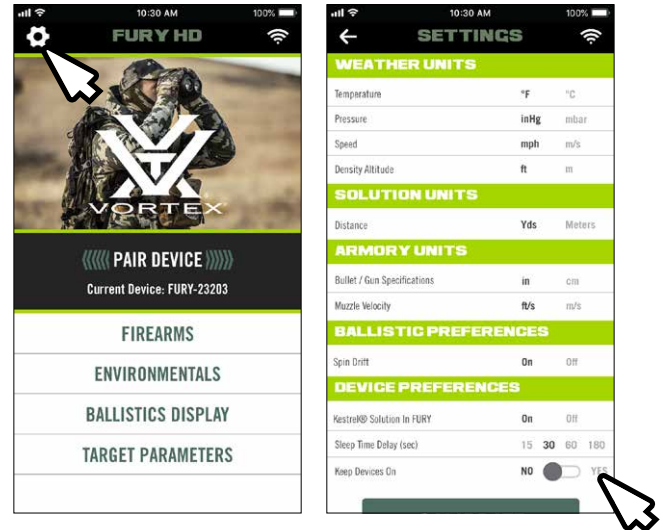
10:30 AM 100%

FURY HD

VORTEX

PAIR DEVICE

Current Device: FURY-23203

FIREARMS

ENVIRONMENTALS

BALLISTICS DISPLAY

TARGET PARAMETERS

10:30 AM 100%

SETTINGS

WEATHER UNITS

| | | |
|---|---|---|
| Temperature | °F | °C |
| Pressure | inHg | mbar |
| Speed | mph | m/s |
| Density Altitude | ft | m |

SOLUTION UNITS

| | | |
|---|---|---|
| Distance | Yds | Meters |

ARMORY UNITS

| | | |
|---|---|---|
| Bullet / Gun Specifications | in | cm |
| Muzzle Velocity | ft/s | m/s |

BALLISTIC PREFERENCES

| | | |
|---|---|---|
| Spin Drift | On | Off |

DEVICE PREFERENCES

| | | |
|---|---|---|
| Kestrel® Solution In FURY | On | Off |
| Sleep Time Delay (sec) | 15 30 60 180 | |
| Keep Devices On | NO | YES |